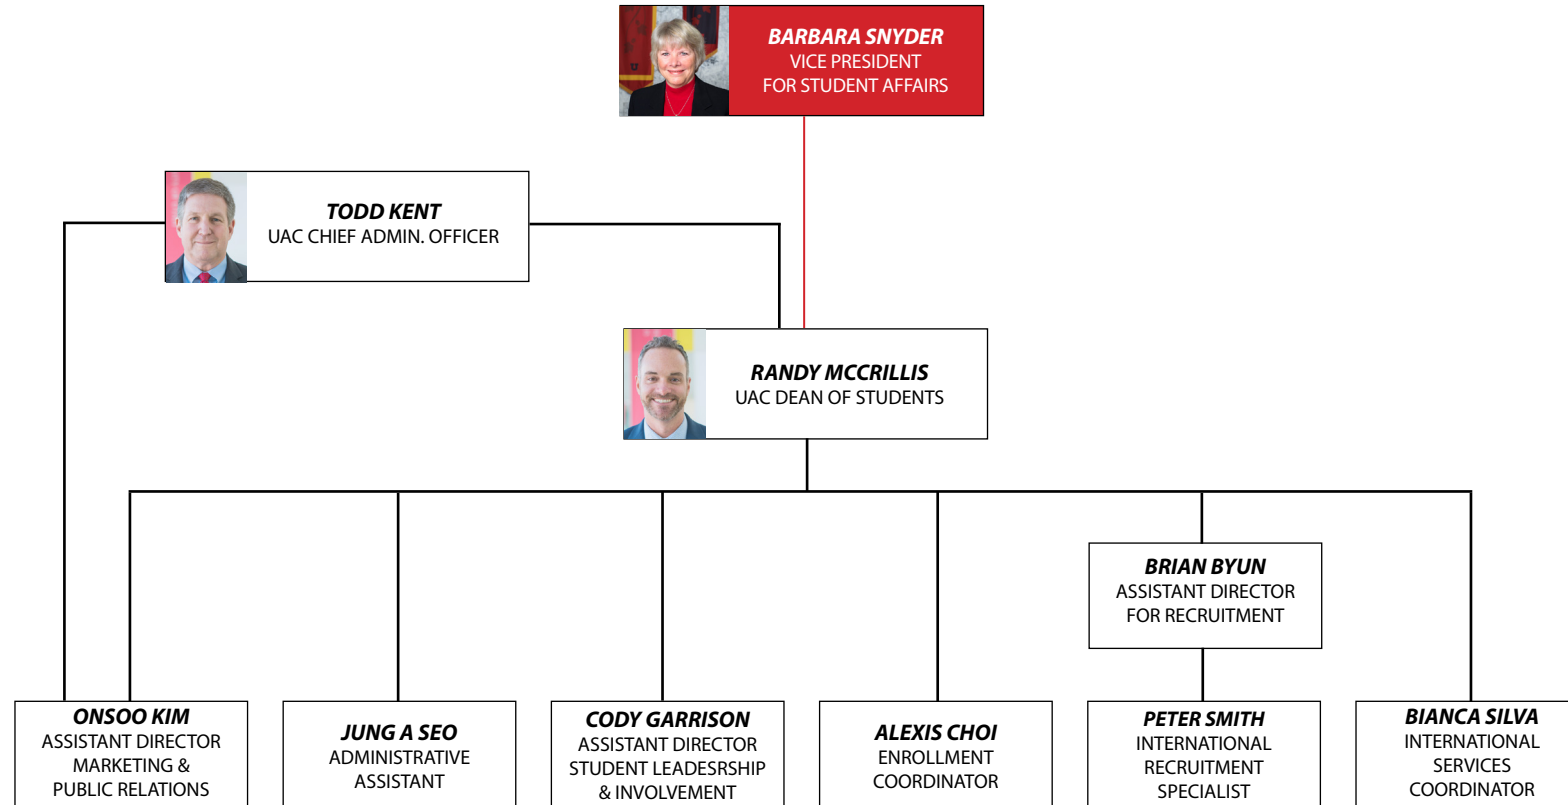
BARBARA SNYDER
VICE PRESIDENT
FOR STUDENT AFFAIRS

TODD KENT
UAC CHIEF ADMIN. OFFICER

RANDY MCCRILLIS
UAC DEAN OF STUDENTS

BRIAN BYUN
ASSISTANT DIRECTOR
FOR RECRUITMENT

ONSOO KIM
ASSISTANT DIRECTOR
MARKETING &
PUBLIC RELATIONS

JUNG A SEO
ADMINISTRATIVE
ASSISTANT

CODY GARRISON
ASSISTANT DIRECTOR
STUDENT LEADESRSHIP
& INVOLVEMENT

ALEXIS CHOI
ENROLLMENT
COORDINATOR

PETER SMITH
INTERNATIONAL
RECRUITMENT
SPECIALIST

BIANCA SILVA
INTERNATIONAL
SERVICES
COORDINATOR